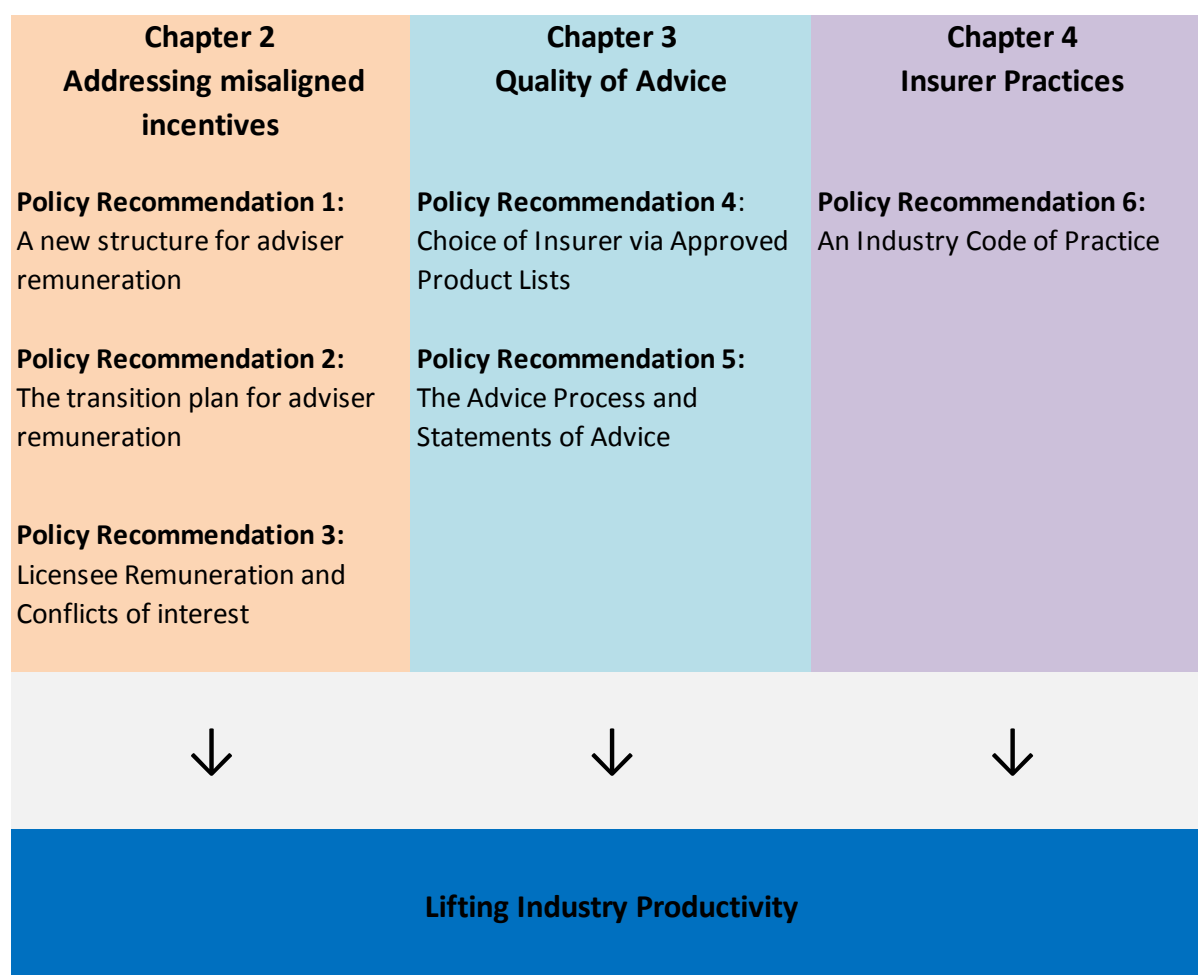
Chapter 2
Addressing misaligned incentives

Policy Recommendation 1:
A new structure for adviser remuneration

Policy Recommendation 2:
The transition plan for adviser remuneration

Policy Recommendation 3:
Licensee Remuneration and Conflicts of interest

Chapter 3
Quality of Advice

Policy Recommendation 4:
Choice of Insurer via Approved Product Lists

Policy Recommendation 5:
The Advice Process and Statements of Advice

Chapter 4
Insurer Practices

Policy Recommendation 6:
An Industry Code of Practice

Lifting Industry Productivity